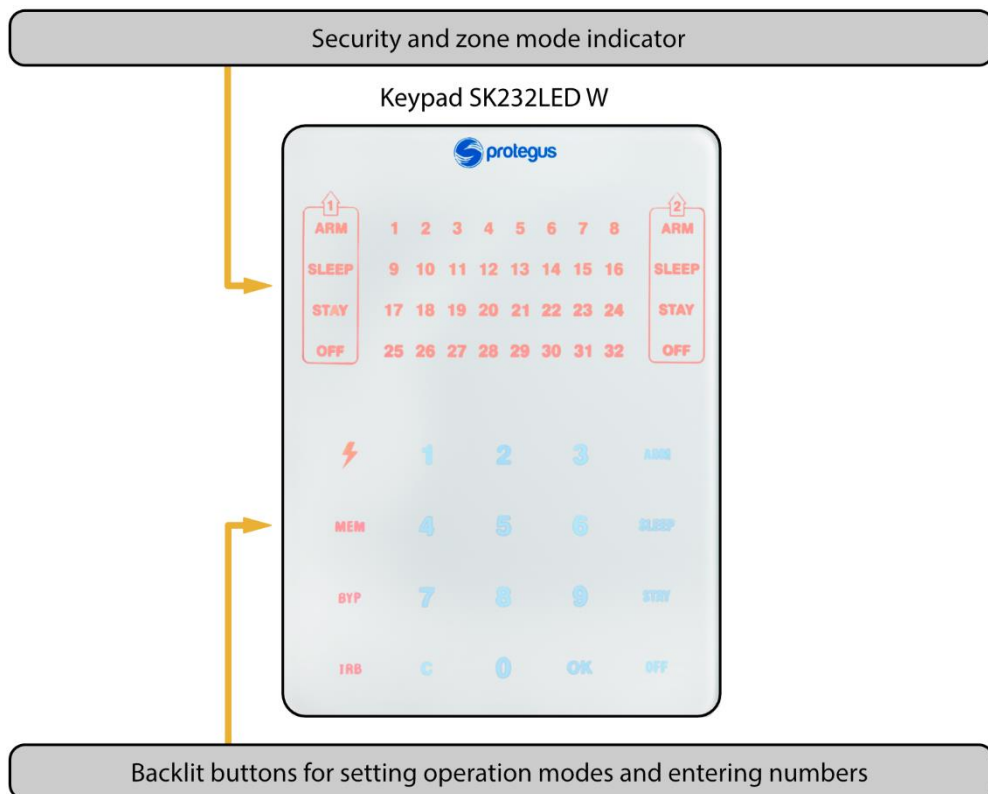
Security and zone mode indicator

Keypad SK232LED W

protegus

1
ARM
SLEEP
STAY
OFF

1 2 3 4 5 6 7 8
9 10 11 12 13 14 15 16
17 18 19 20 21 22 23 24
25 26 27 28 29 30 31 32

2
ARM
SLEEP
STAY
OFF

1 2 3 ARM
MEM 4 5 6 SLEEP
BYP 7 8 9 STAY
TRB C 0 OK OFF

Backlit buttons for setting operation modes and entering numbers